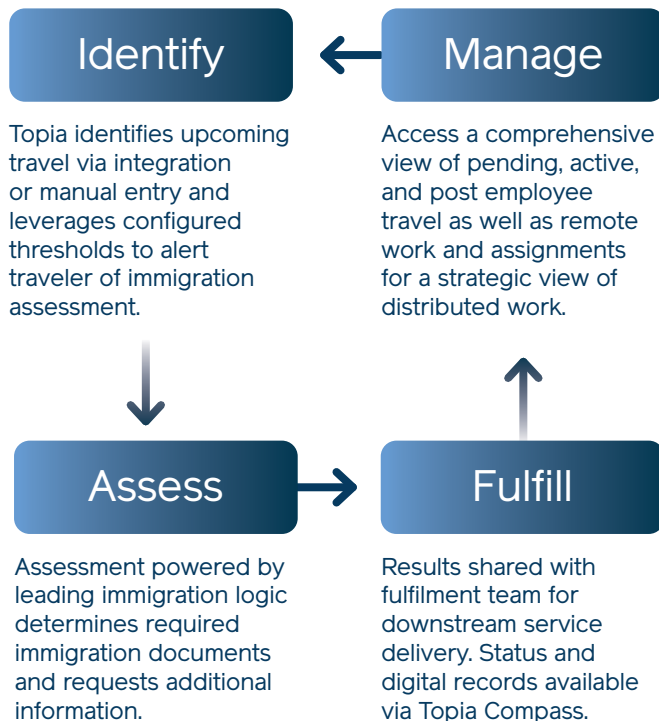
Identify

Topia identifies upcoming travel via integration or manual entry and leverages configured thresholds to alert traveler of immigration assessment.

Manage

Access a comprehensive view of pending, active, and post employee travel as well as remote work and assignments for a strategic view of distributed work.

Assess

Assessment powered by leading immigration logic determines required immigration documents and requests additional information.

Fulfill

Results shared with fulfilment team for downstream service delivery. Status and digital records available via Topia Compass.